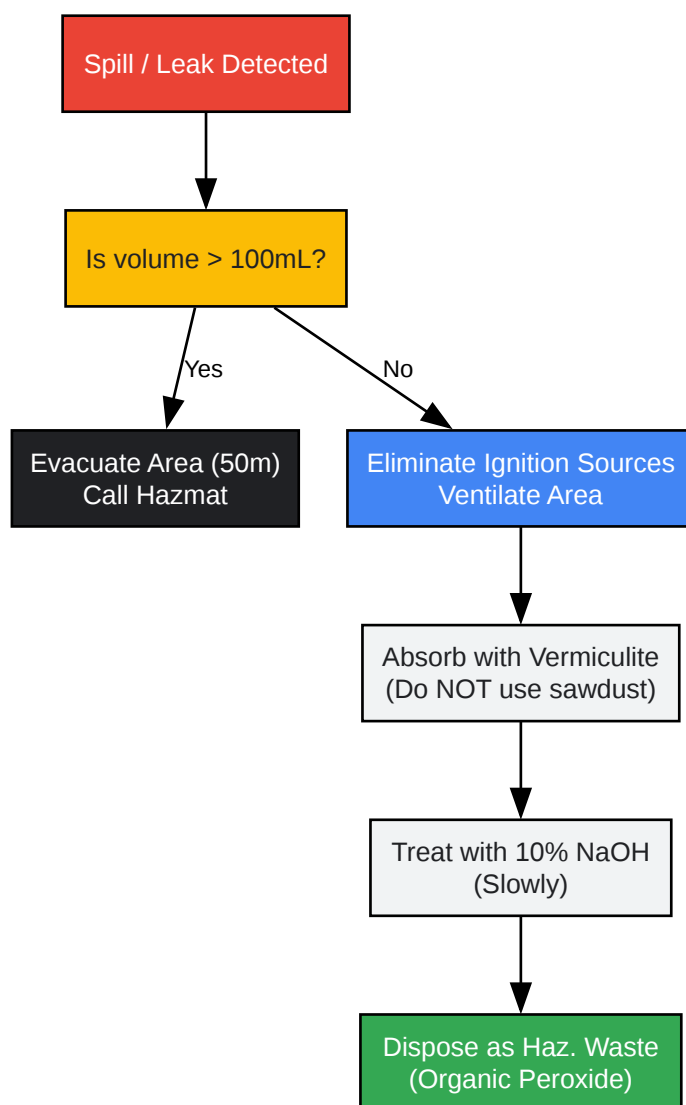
Spill / Leak Detected

Is volume > 100mL?

Yes

No

Evacuate Area (50m)
Call Hazmat

Eliminate Ignition Sources
Ventilate Area

Absorb with Vermiculite
(Do NOT use sawdust)

Treat with 10% NaOH
(Slowly)

Dispose as Haz. Waste
(Organic Peroxide)